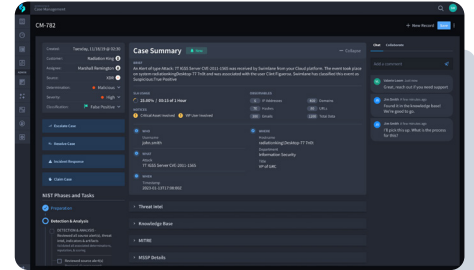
Case Management

CM-782

+ New Record

Created Tuesday, 11/19/19 @ 02:30
Customer Radiation King
Assignee Marshall Remington
Source XDR
Determination Malicious
Severity High
Classification False Positive

Evaluate Case
Resolve Case
Incident Response
Close Case

NIST Phases and Tasks
Preparation
Detection & Analysis

Case Summary New
Follow

An Alert of type Attack: T?-XXX Server CVE-2011-1566 was received by Swimlane from your Cloud platform. The event took place on system radiationkingDesktop-TT-THX and was associated with the user Clint Figueroa. Swimlane has classified this event as Suspicious True Positive

15.05% | 03:13 of 1 Hour

Critical event involved | VIP user involved

Username john.smith
Attack T?-XXX Server CVE-2011-1566
Timestamp 2023-01-13T17:09:00Z
Hostname radiationkingDesktop-TT-THX
Department Information Security
Title VP of UAS

Threat Intel
Knowledge Base
MITRE
MSSP Details

Chat Collaborators
Add a comment
Great, reach out if you would support
Found it in the knowledge base! We're good to go.
I'll pick this up. What is the process for this?